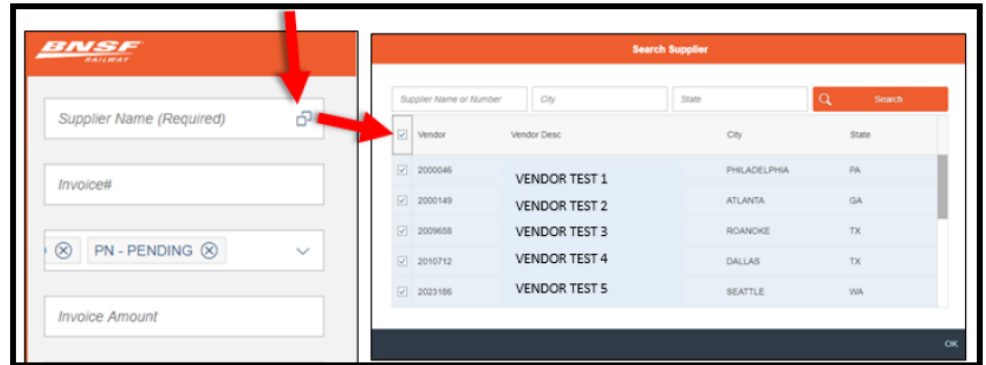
BNSF RAILWAY

Supplier Name (Required)

Invoice#

PN - PENDING

Invoice Amount

Search Supplier

Supplier Name or Number

City

State

Search

| Vendor | Vendor Desc | City | State |
|---|---|---|---|
| 2000046 | VENDOR TEST 1 | PHILADELPHIA | PA |
| 2000149 | VENDOR TEST 2 | ATLANTA | GA |
| 2009658 | VENDOR TEST 3 | ROANOKE | TX |
| 2010712 | VENDOR TEST 4 | DALLAS | TX |
| 2023186 | VENDOR TEST 5 | SEATTLE | WA |

OK